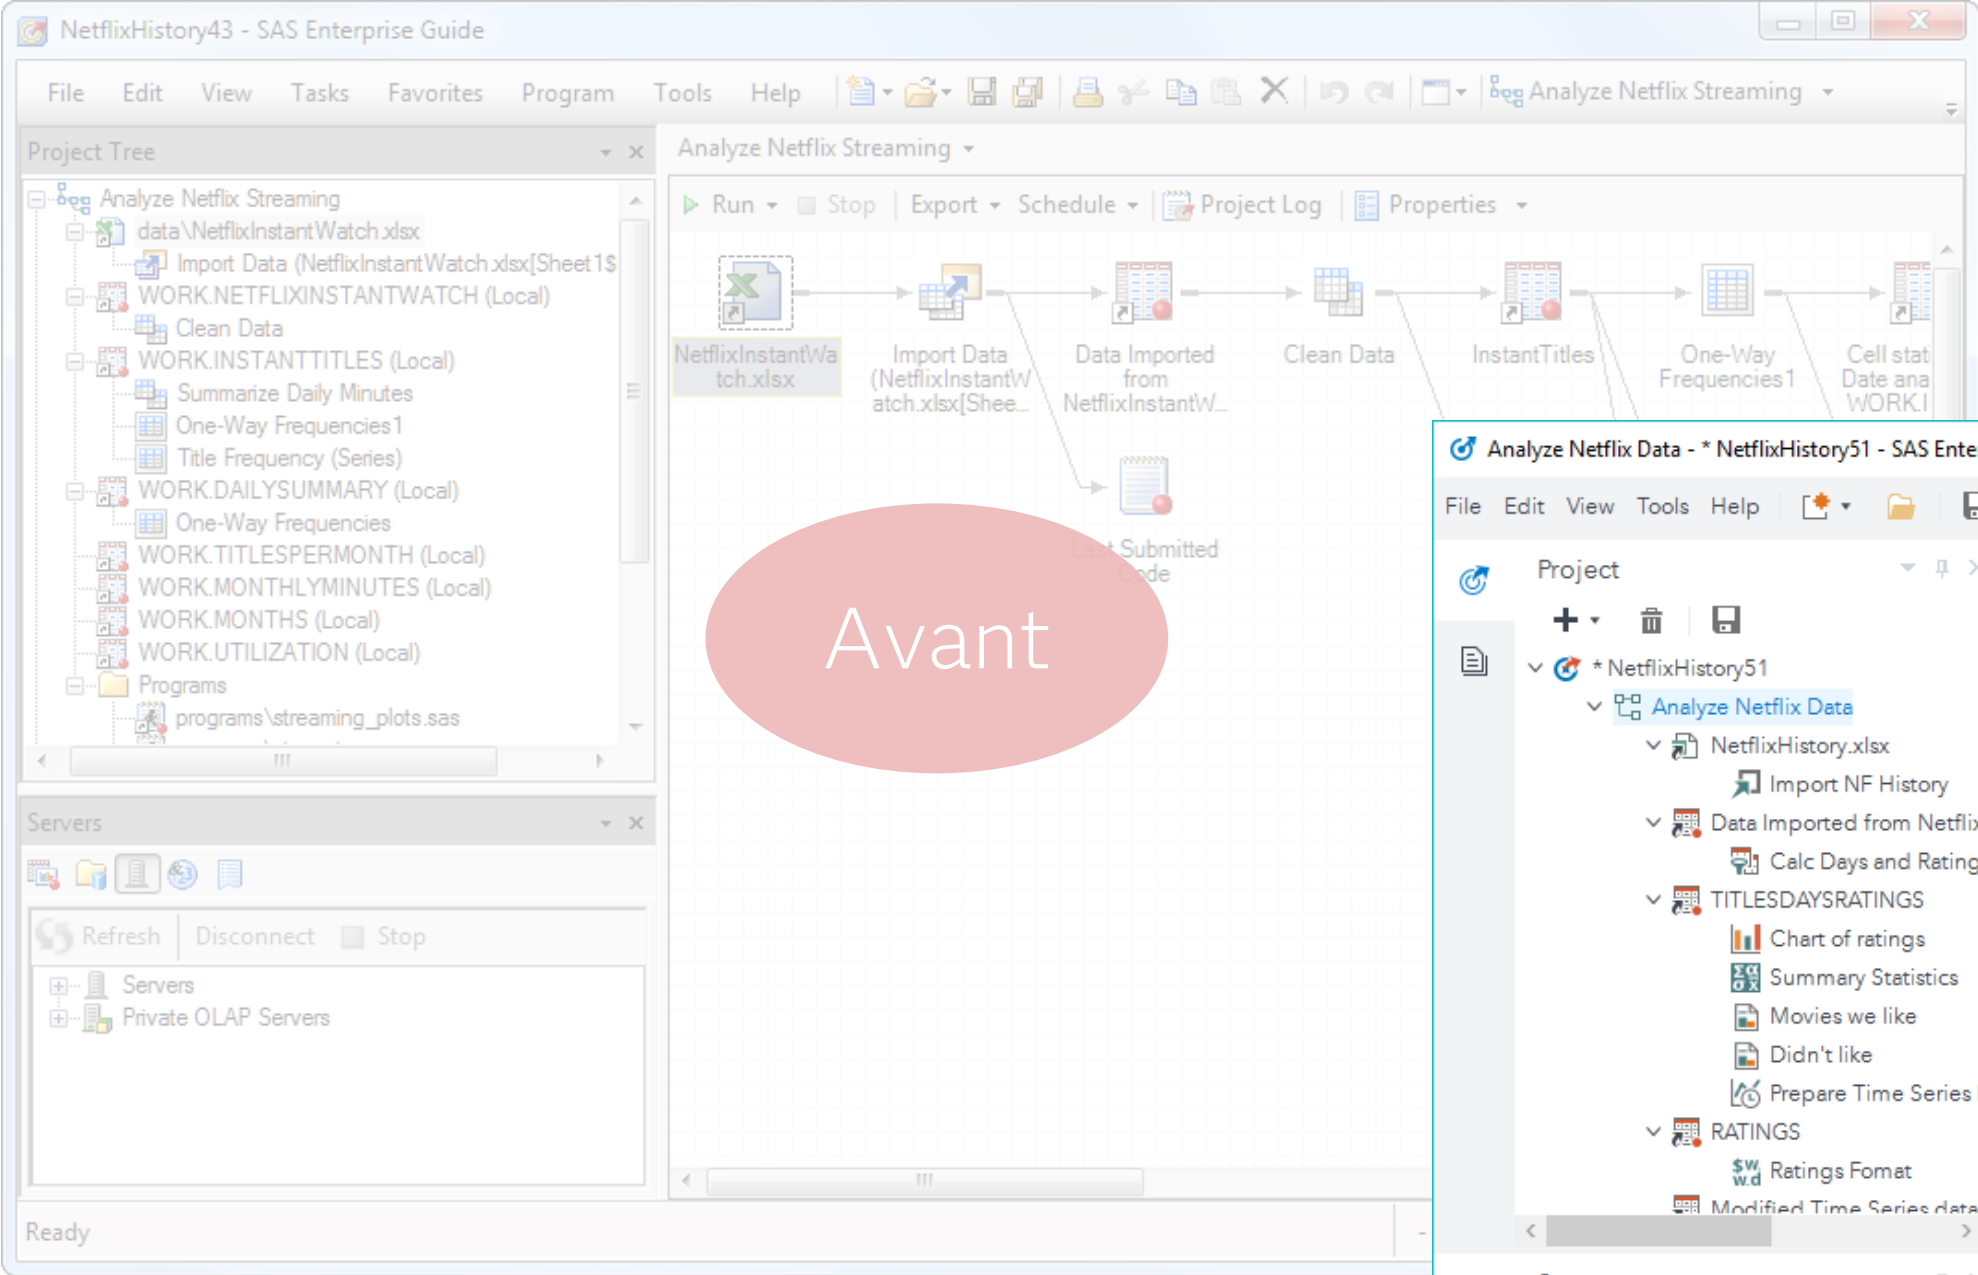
NetflixHistory43 - SAS Enterprise Guide

File Edit View Tasks Favorites Program Tools Help Analyze Netflix Streaming

Project Tree

Analyze Netflix Streaming
data\NetflixInstantWatch.xlsx
Import Data (NetflixInstantWatch.xlsx[Sheet1$
WORK.NETFLIXINSTANTWATCH (Local)
Clean Data
WORK.INSTANTTITLES (Local)
Summarize Daily Minutes
One-Way Frequencies1
Title Frequency (Series)
WORK.DAILYSUMMARY (Local)
One-Way Frequencies
WORK.TITLESPERMONTH (Local)
WORK.MONTHLYMINUTES (Local)
WORK.MONTHS (Local)
WORK.UTILIZATION (Local)
Programs
programs\streaming_plots.sas

Analyze Netflix Streaming

Run Stop Export Schedule Project Log Properties

NetflixInstantWatch.xlsx
Import Data (NetflixInstantWatch.xlsx[Shee...
Data Imported from NetflixInstantW...
Clean Data
InstantTitles
One-Way Frequencies1
Cell stat Date ana WORK.I
Last Submitted Code

Avant

Servers

Refresh Disconnect Stop

Servers
Private OLAP Servers

Ready

Analyze Netflix Data - * NetflixHistory51 - SAS Ente

File Edit View Tools Help

Project

* NetflixHistory51
Analyze Netflix Data
NetflixHistory.xlsx
Import NF History
Data Imported from Netflix
Calc Days and Rating
TITLESDAYSRATINGS
Chart of ratings
Summary Statistics
Movies we like
Didn't like
Prepare Time Series
RATINGS
Ratings Format
Modified Time Series data